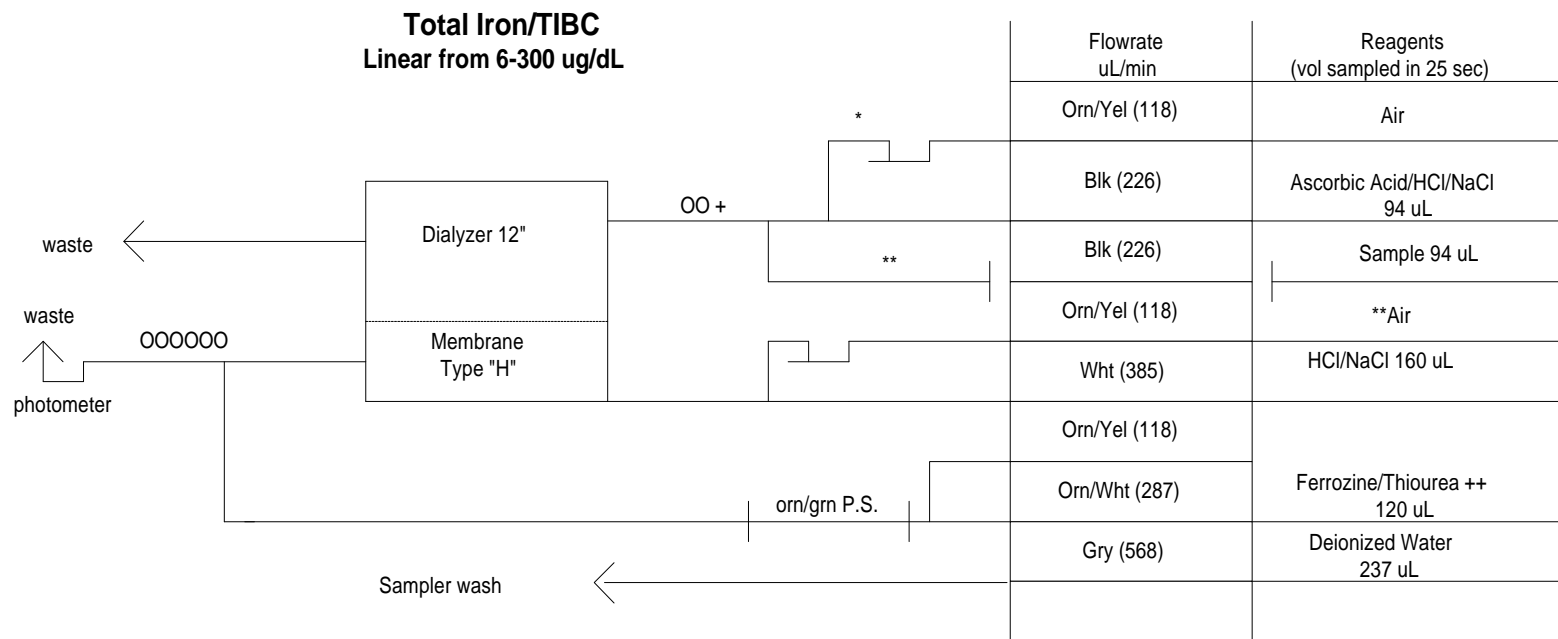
Total Iron/TIBC
Linear from 6-300 ug/dL

| Flowrate uL/min | Reagents (vol sampled in 25 sec) |
|---|---|
| Orn/Yel (118) | Air |
| Blk (226) | Ascorbic Acid/HCl/NaCl 94 uL |
| Blk (226) | Sample 94 uL |
| Orn/Yel (118) | **Air |
| Wht (385) | HCl/NaCl 160 uL |
| Orn/Yel (118) | |
| Orn/Wht (287) | Ferrozine/Thiourea ++ 120 uL |
| Gry (568) | Deionized Water 237 uL |

*

OO +

**

waste

Dialyzer 12"

Membrane Type "H"

waste

OOOOOO

photometer

orn/grn P.S.

Sampler wash